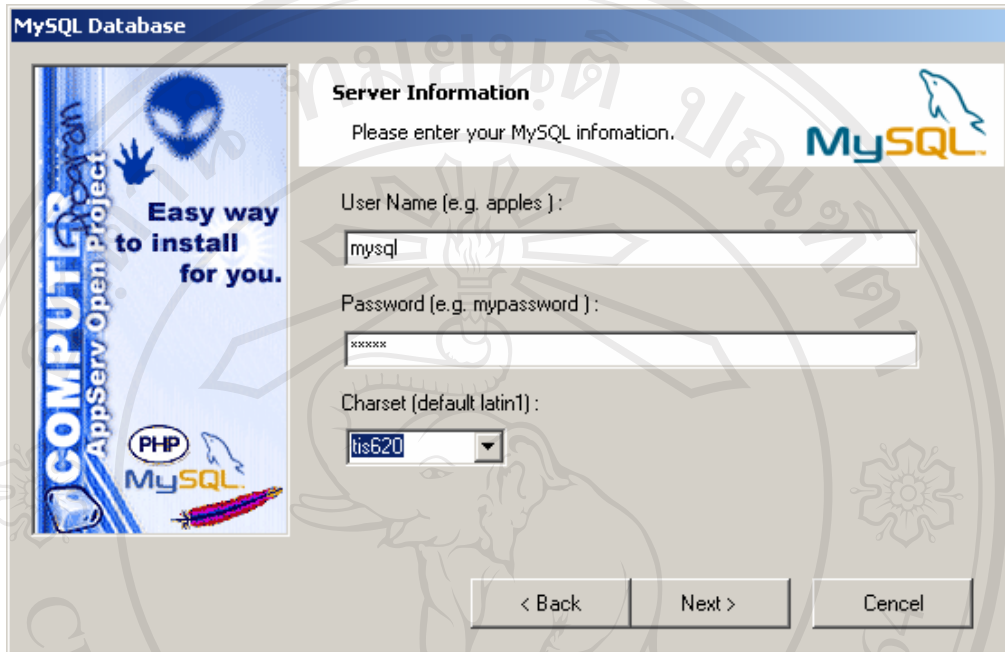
MySQL Database

Server Information

Please enter your MySQL infomation.

MySQL

COMPUTER Program
AppServ Open Project

Easy way to install for you.

PHP
MySQL

User Name (e.g. apples ) :

mysql

Password (e.g. mypassword ) :

*****

Charset (default latin1) :

tis620

< Back

Next >

Cencel